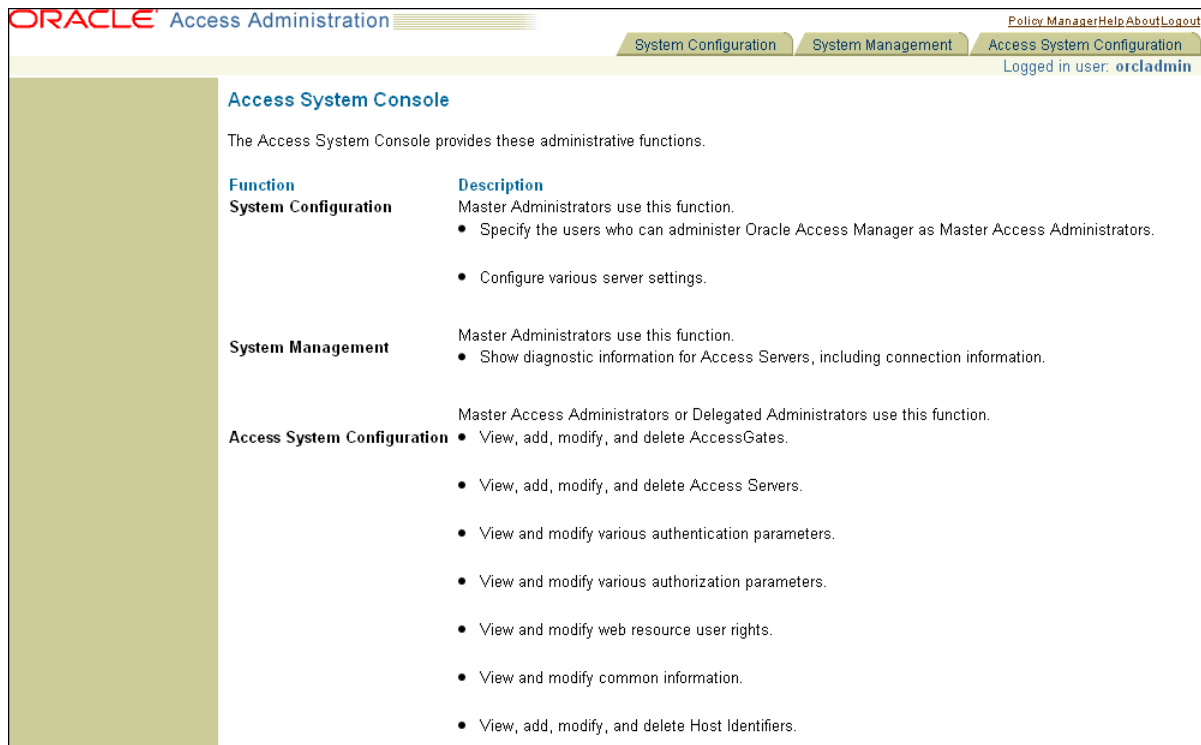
ORACLE Access Administration

Policy Manager Help About Logout

System Configuration | System Management | Access System Configuration

Logged in user: orcladmin

Access System Console

The Access System Console provides these administrative functions.

| Function | Description |
|---|---|
| System Configuration | Master Administrators use this function.<br>• Specify the users who can administer Oracle Access Manager as Master Access Administrators.<br>• Configure various server settings. |
| System Management | Master Administrators use this function.<br>• Show diagnostic information for Access Servers, including connection information. |
| Access System Configuration | Master Access Administrators or Delegated Administrators use this function.<br>• View, add, modify, and delete AccessGates.<br>• View, add, modify, and delete Access Servers.<br>• View and modify various authentication parameters.<br>• View and modify various authorization parameters.<br>• View and modify web resource user rights.<br>• View and modify common information.<br>• View, add, modify, and delete Host Identifiers. |